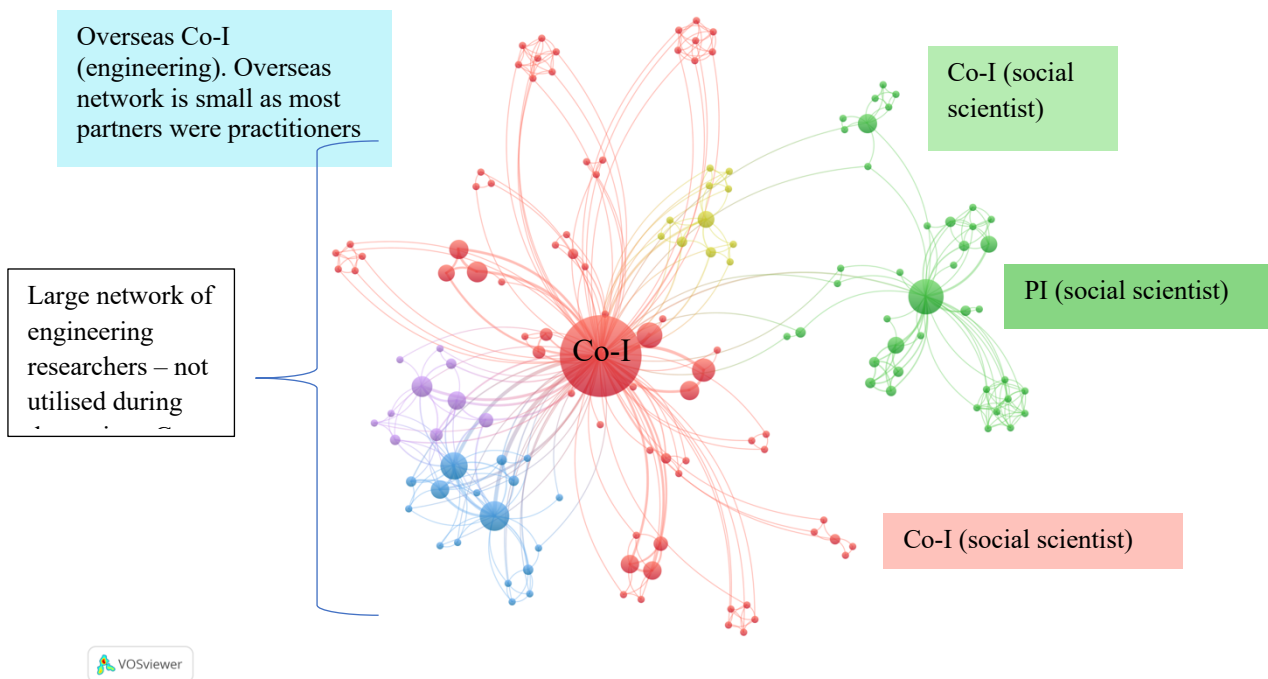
Overseas Co-I (engineering). Overseas network is small as most partners were practitioners

Co-I (social scientist)

Large network of engineering researchers – not utilised during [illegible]

Co-I

PI (social scientist)

Co-I (social scientist)

VOSviewer